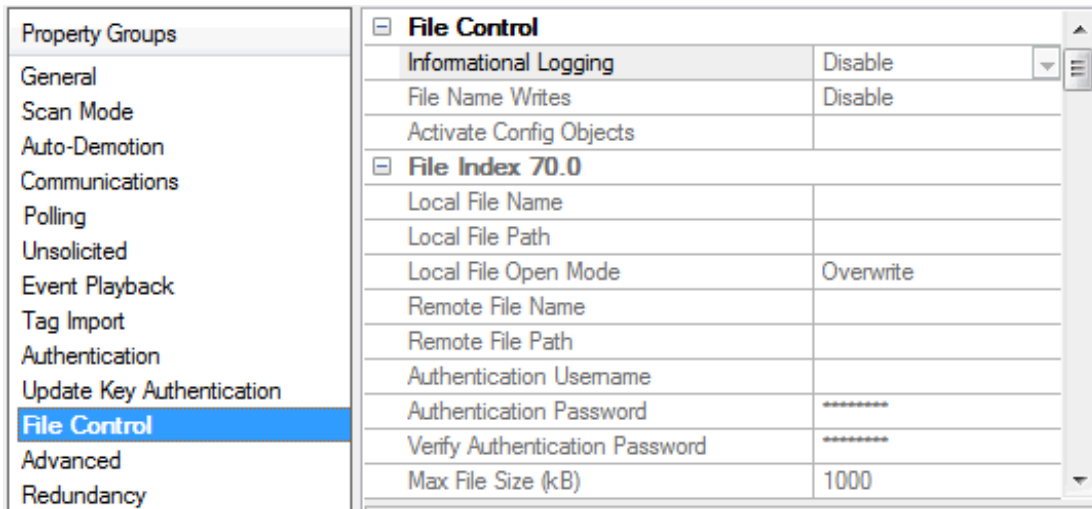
Property Groups
General
Scan Mode
Auto-Demotion
Communications
Polling
Unsolicited
Event Playback
Tag Import
Authentication
Update Key Authentication
File Control
Advanced
Redundancy

File Control

| | |
|---|---|
| Informational Logging | Disable |
| File Name Writes | Disable |
| Activate Config Objects | |

File Index 70.0

| | |
|---|---|
| Local File Name | |
| Local File Path | |
| Local File Open Mode | Overwrite |
| Remote File Name | |
| Remote File Path | |
| Authentication Username | |
| Authentication Password | ********* |
| Verify Authentication Password | ********* |
| Max File Size (kB) | 1000 |